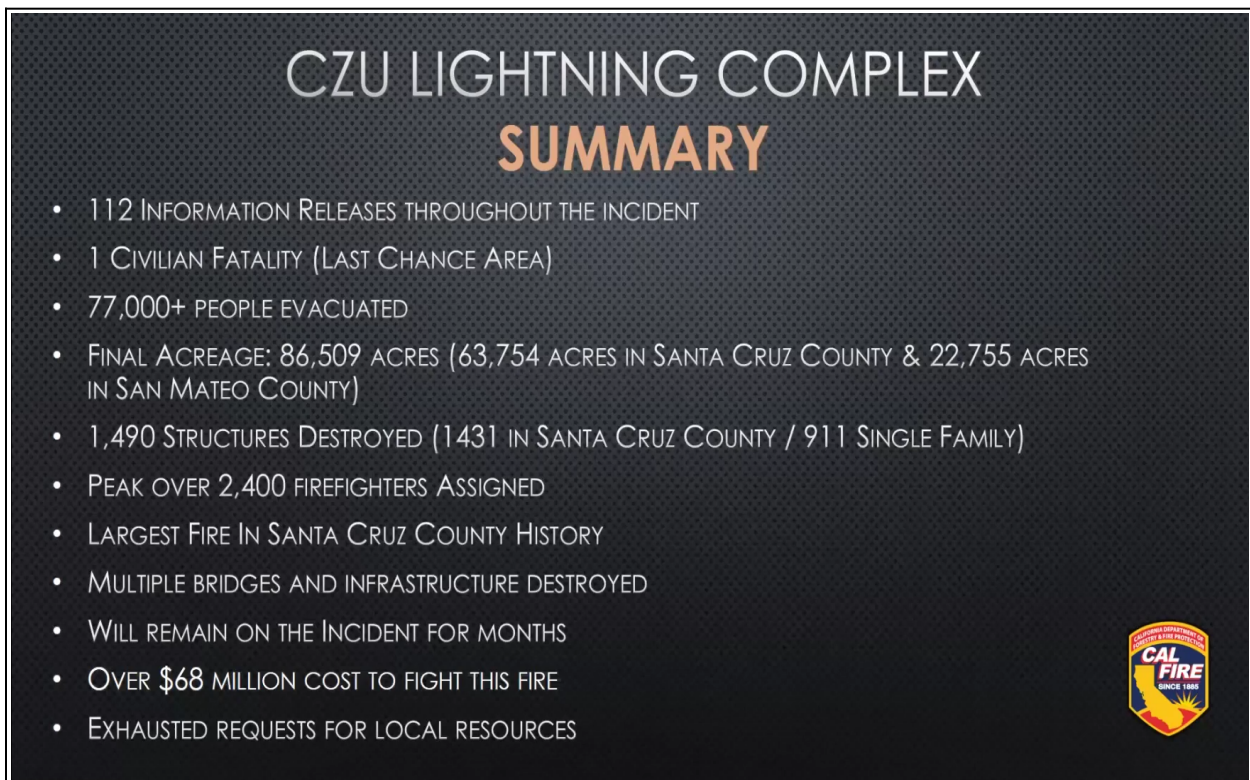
CZU LIGHTNING COMPLEX
SUMMARY

• 112 Information Releases throughout the incident
• 1 Civilian Fatality (Last Chance Area)
• 77,000+ people evacuated
• Final Acreage: 86,509 acres (63,754 acres in Santa Cruz County & 22,755 acres in San Mateo County)
• 1,490 Structures Destroyed (1431 in Santa Cruz County / 911 Single Family)
• Peak over 2,400 firefighters Assigned
• Largest Fire In Santa Cruz County History
• Multiple bridges and infrastructure destroyed
• Will remain on the Incident for months
• Over $68 million cost to fight this fire
• Exhausted requests for local resources

CALIFORNIA DEPARTMENT OF FORESTRY & FIRE PROTECTION
CAL FIRE
SINCE 1885